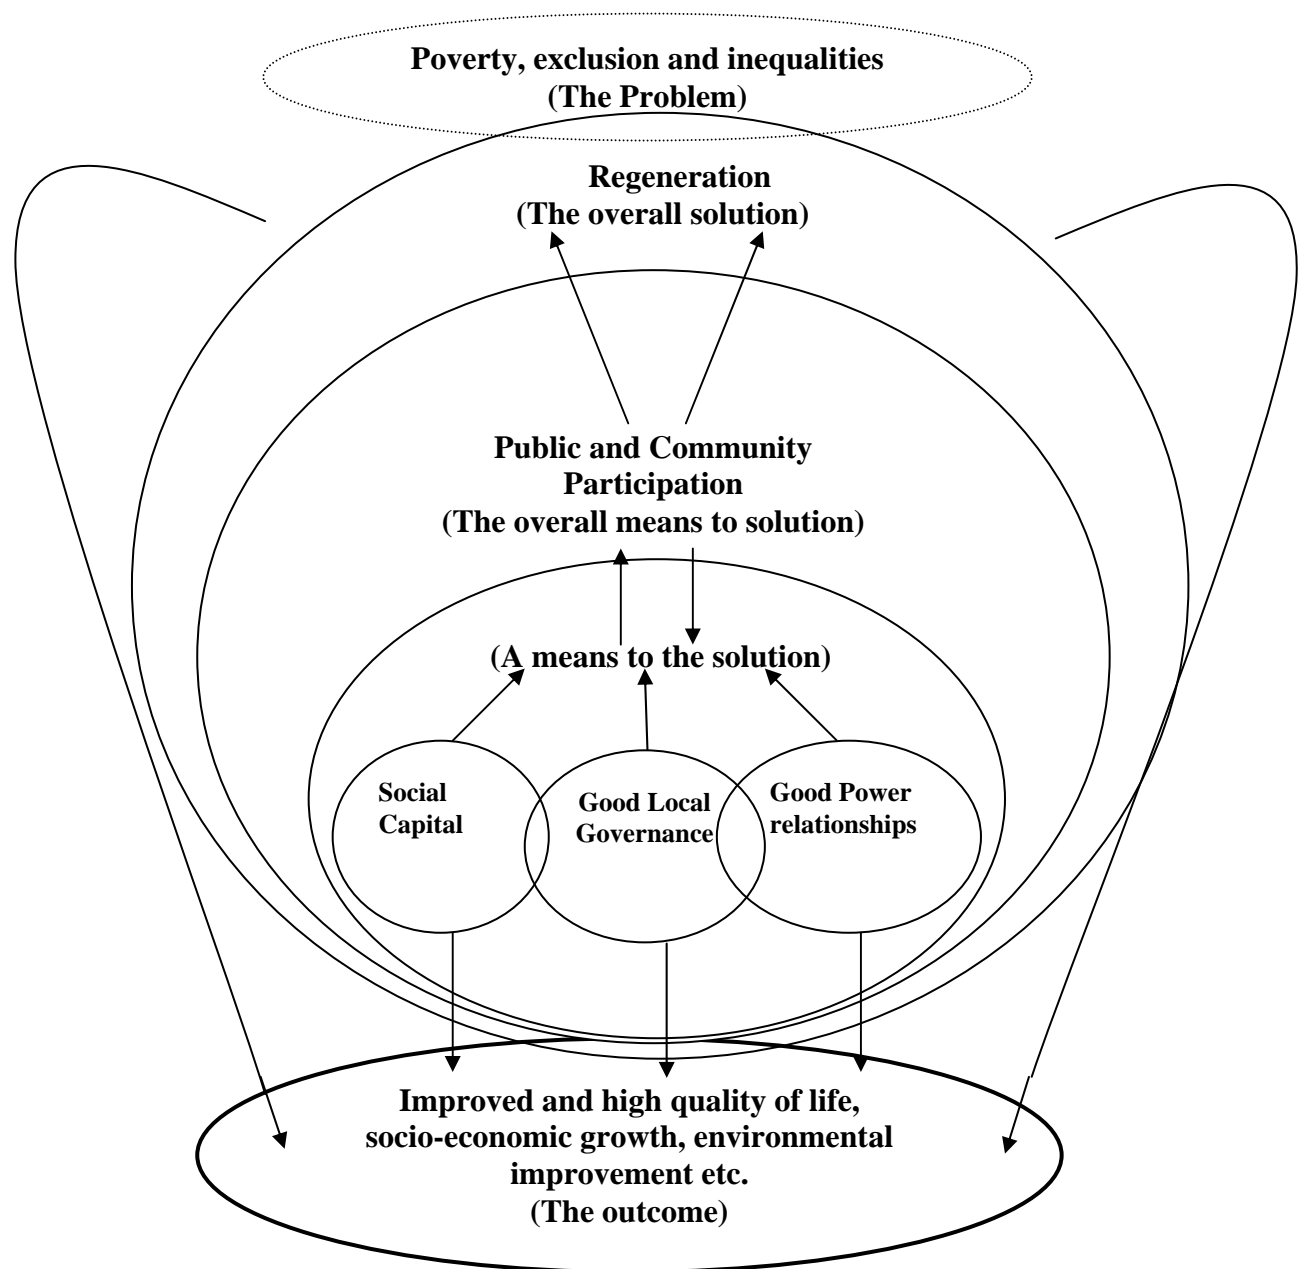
Poverty, exclusion and inequalities
(The Problem)

Regeneration
(The overall solution)

Public and Community Participation
(The overall means to solution)

(A means to the solution)

Social Capital

Good Local Governance

Good Power relationships

Improved and high quality of life, socio-economic growth, environmental improvement etc.
(The outcome)